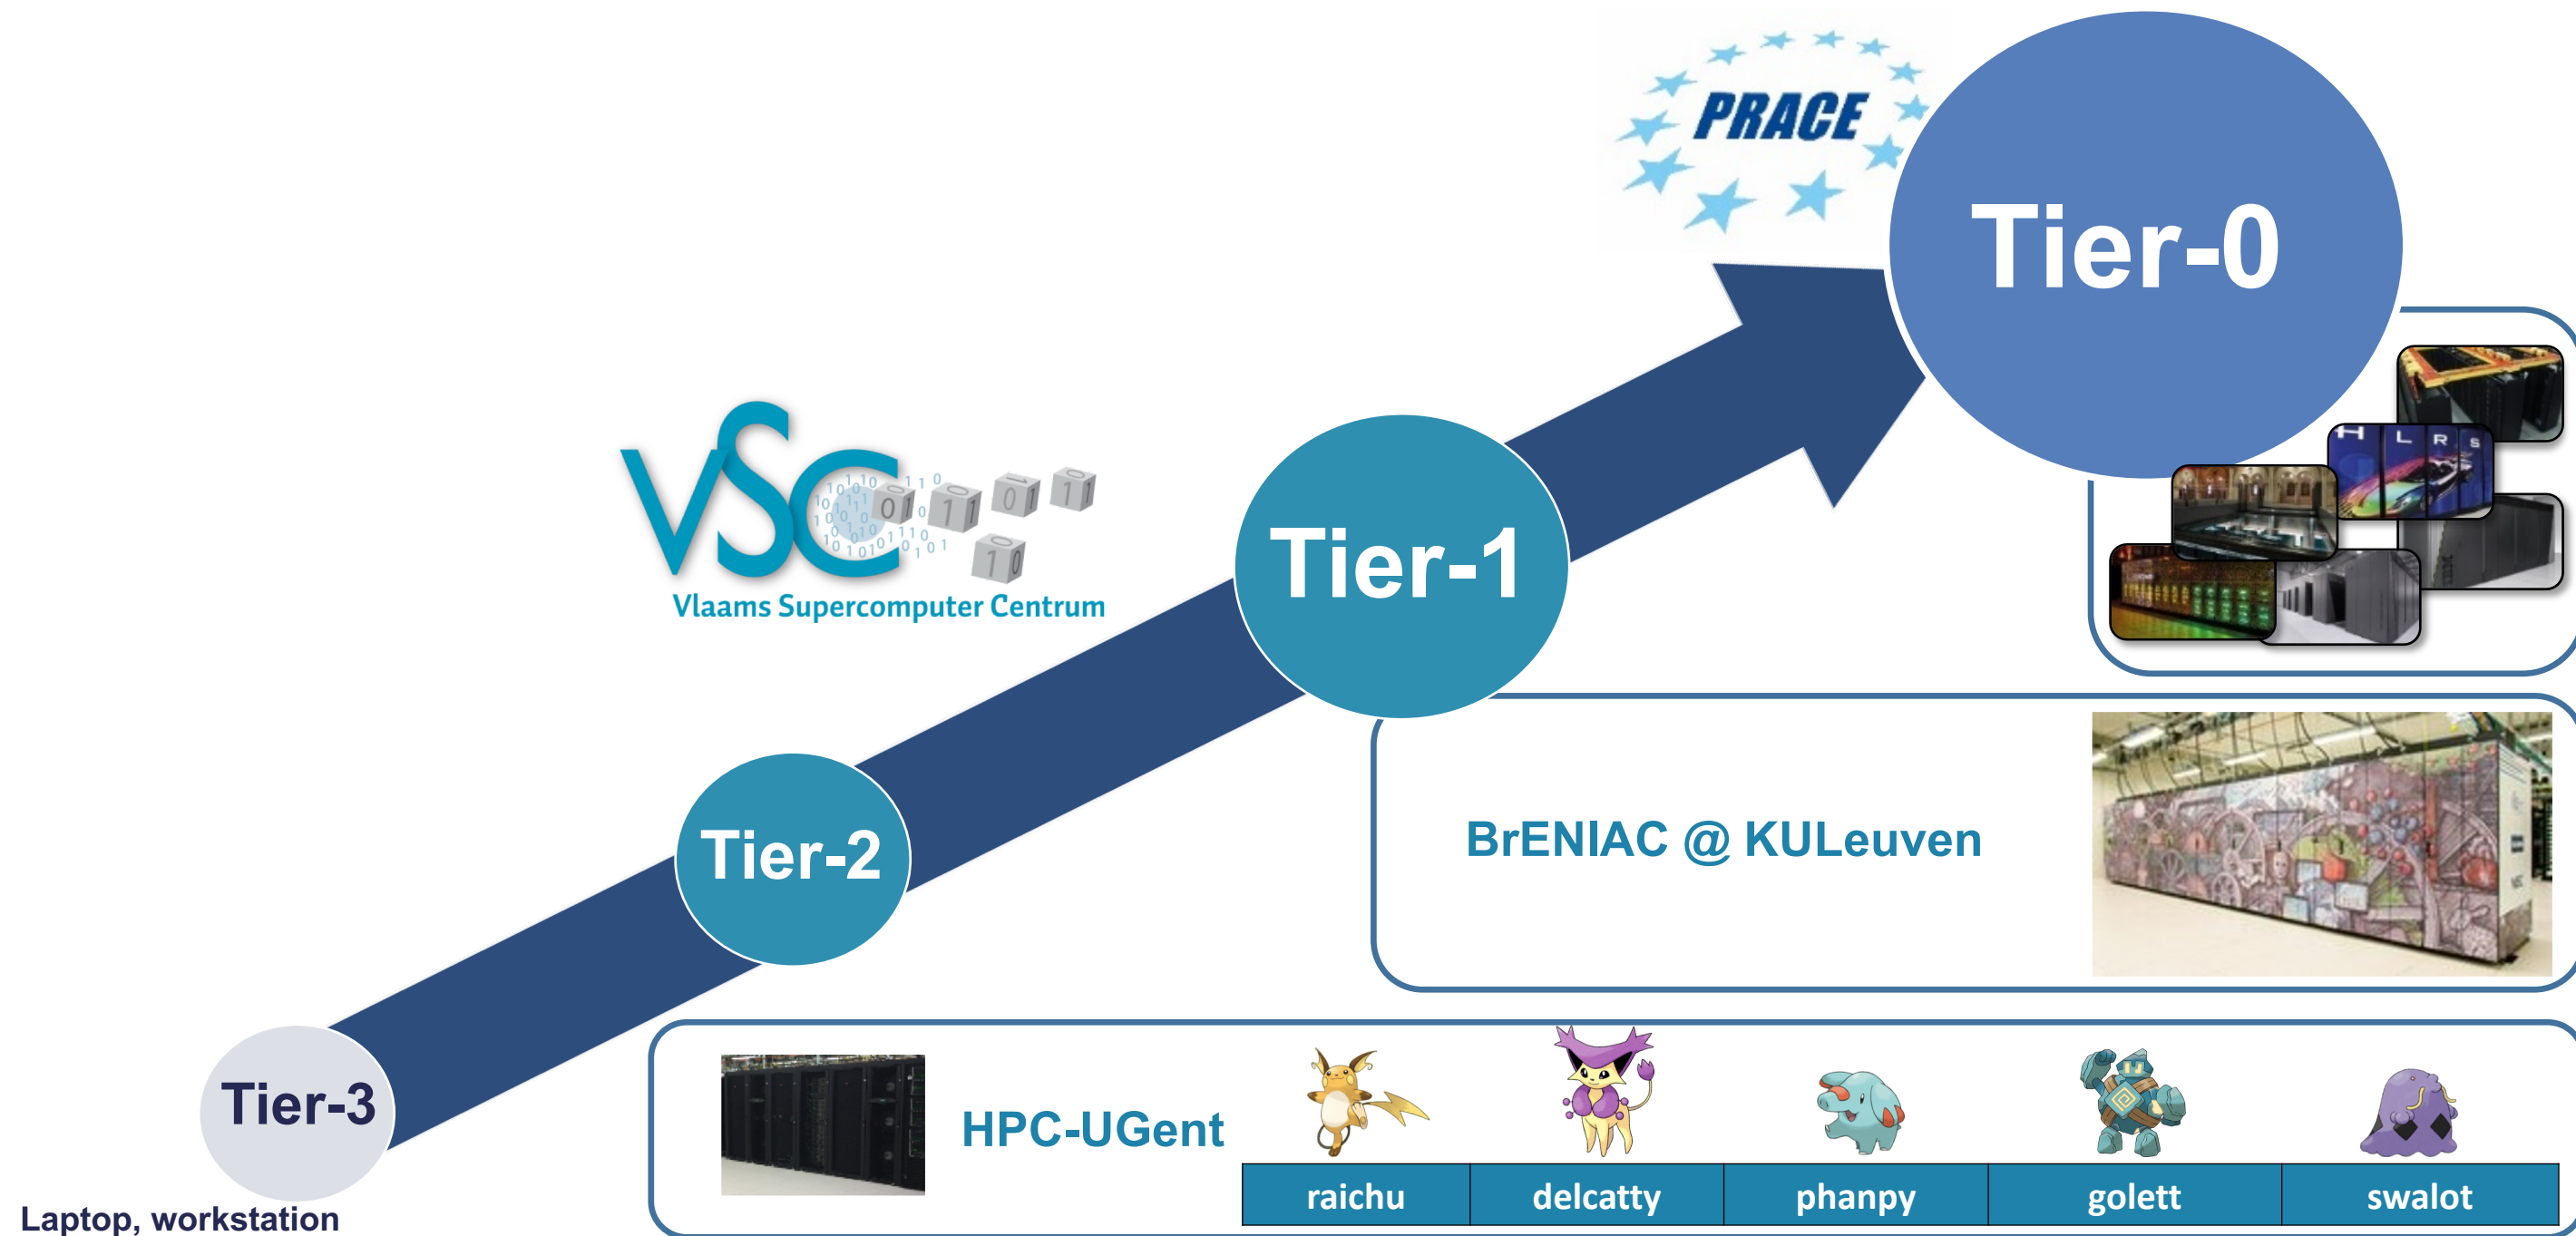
PRACE

Tier-0

H L R S

VSC
Vlaams Supercomputer Centrum

Tier-1

BrENIAC @ KULeuven

Tier-2

Tier-3

Laptop, workstation

HPC-UGent

| raichu | delcatty | phanpy | golett | swalot |
|---|---|---|---|---|